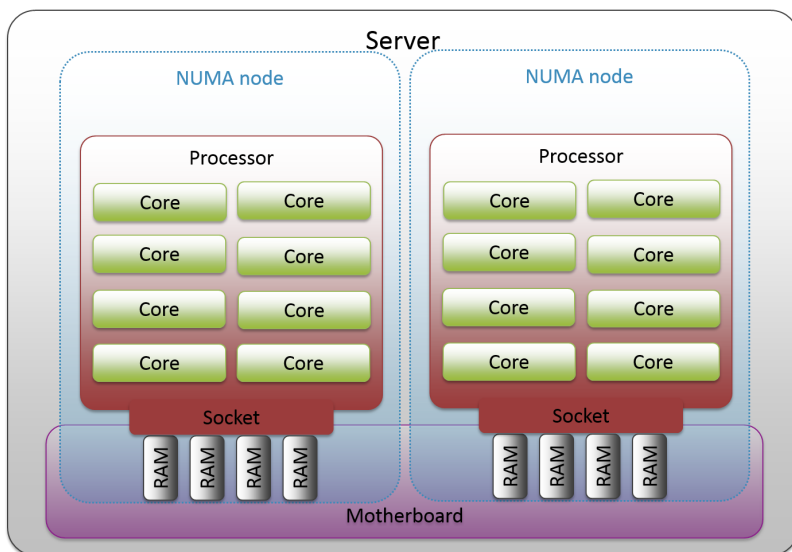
Server

NUMA node

Processor

Core

Core

Core

Core

Core

Core

Core

Core

Socket

RAM

RAM

RAM

RAM

NUMA node

Processor

Core

Core

Core

Core

Core

Core

Core

Core

Socket

RAM

RAM

RAM

RAM

Motherboard